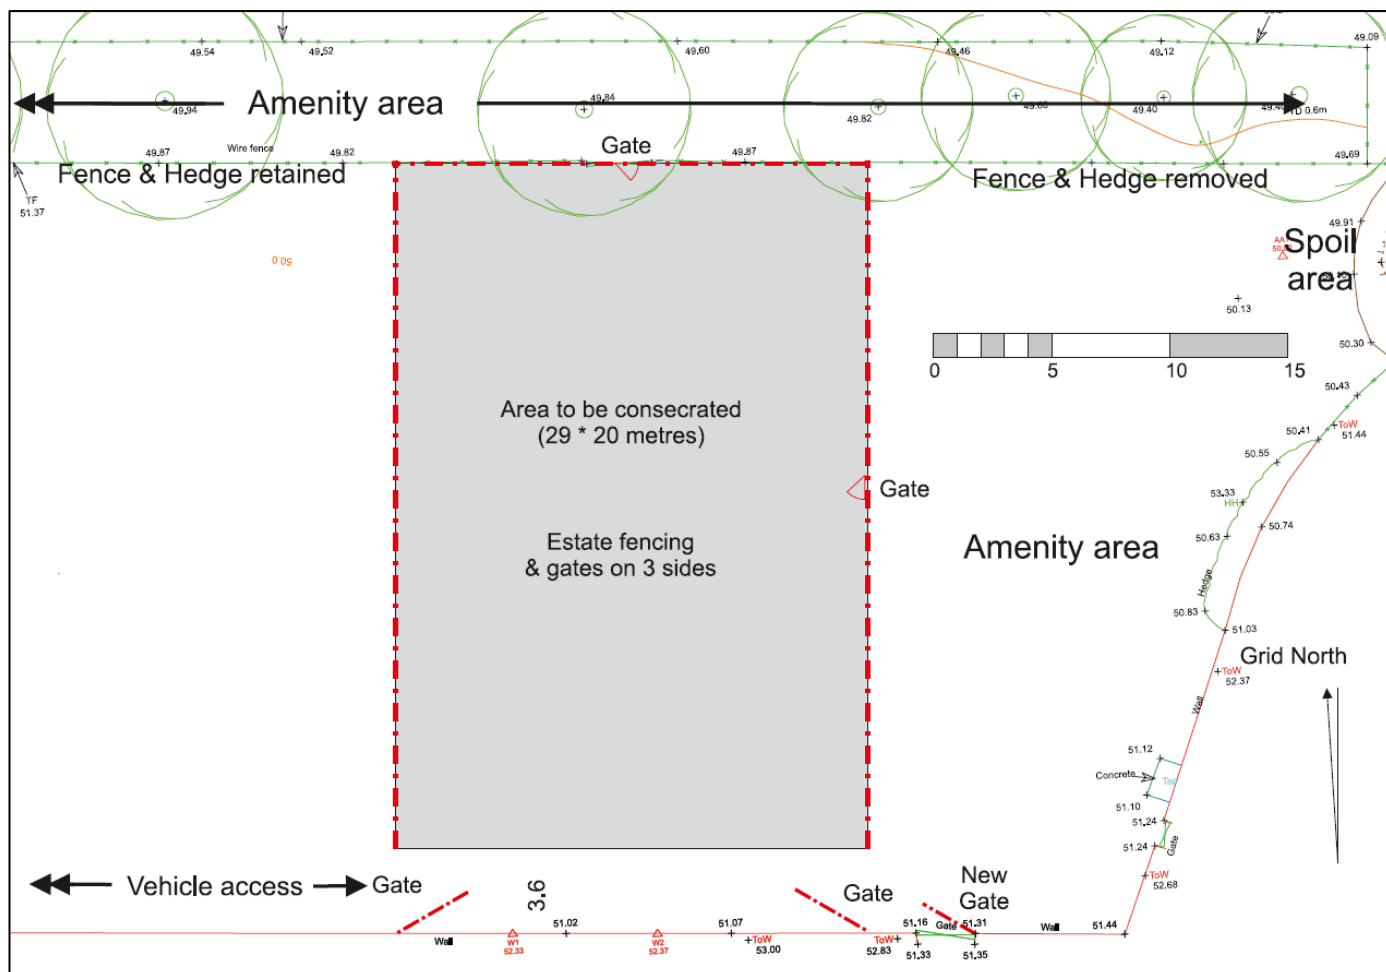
49.54
49.52
49.60
49.46
49.12
49.09
Amenity area
49.94
49.84
49.82
49.66
49.40
49.4
D 0.6m
Gate
49.87
Wire fence
49.82
49.87
49.69
Fence & Hedge retained
Fence & Hedge removed
TF
51.37
50.0
49.91
Spoil area
50.13
0
5
10
15
50.30
50.43
ToW
51.44
50.41
50.55
Area to be consecrated
(29 * 20 metres)
53.33
HH
50.74
Gate
50.63
Amenity area
Estate fencing
& gates on 3 sides
Hedge
50.83
51.03
Grid North
ToW
52.37
Wall
51.12
Concrete
51.10
51.24
51.24
Gate
ToW
52.68
New
Gate
Vehicle access
Gate
3.6
Gate
Wall
W1
52.33
51.02
W2
52.37
51.07
ToW
53.00
ToW
52.83
51.16
Gate
51.31
51.33
51.35
Wall
51.44